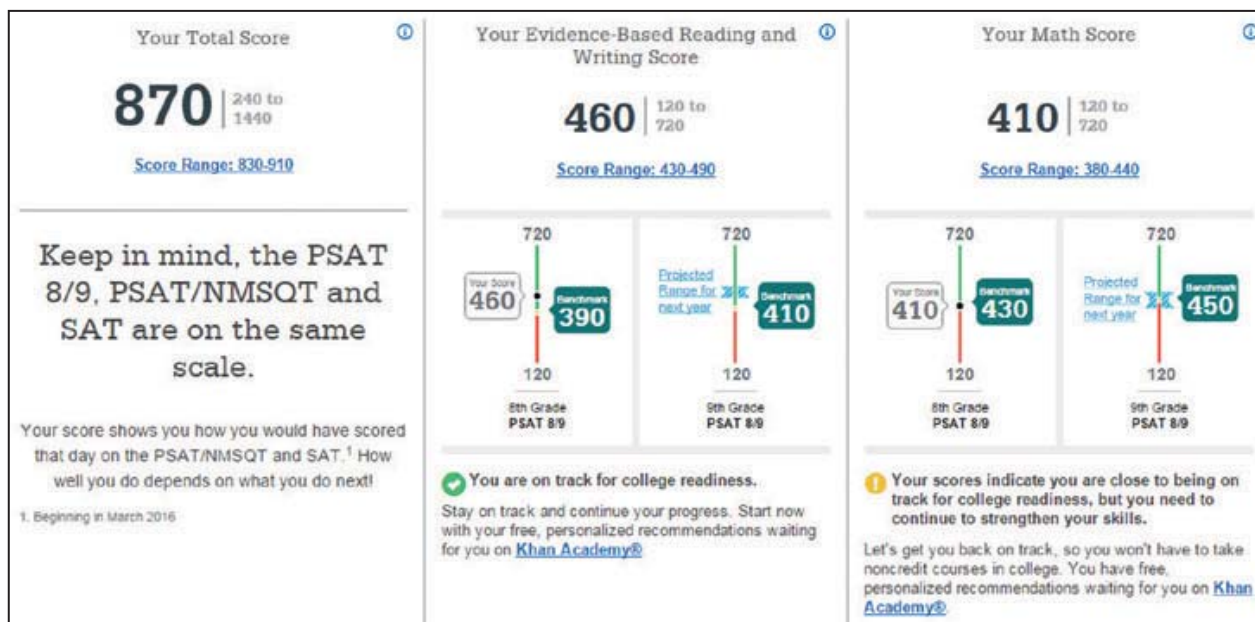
Your Total Score

870 | 240 to 1440

Score Range: 830-910

Keep in mind, the PSAT 8/9, PSAT/NMSQT and SAT are on the same scale.

Your score shows you how you would have scored that day on the PSAT/NMSQT and SAT.$^1$ How well you do depends on what you do next!

1. Beginning in March 2016

Your Evidence-Based Reading and Writing Score

460 | 120 to 720

Score Range: 430-490

720

Your Score 460

Benchmark 390

120

8th Grade
PSAT 8/9

720

Projected Range for next year

Benchmark 410

120

9th Grade
PSAT 8/9

You are on track for college readiness.

Stay on track and continue your progress. Start now with your free, personalized recommendations waiting for you on Khan Academy®

Your Math Score

410 | 120 to 720

Score Range: 380-440

720

Your Score 410

Benchmark 430

120

8th Grade
PSAT 8/9

720

Projected Range for next year

Benchmark 450

120

9th Grade
PSAT 8/9

Your scores indicate you are close to being on track for college readiness, but you need to continue to strengthen your skills.

Let's get you back on track, so you won't have to take noncredit courses in college. You have free, personalized recommendations waiting for you on Khan Academy®